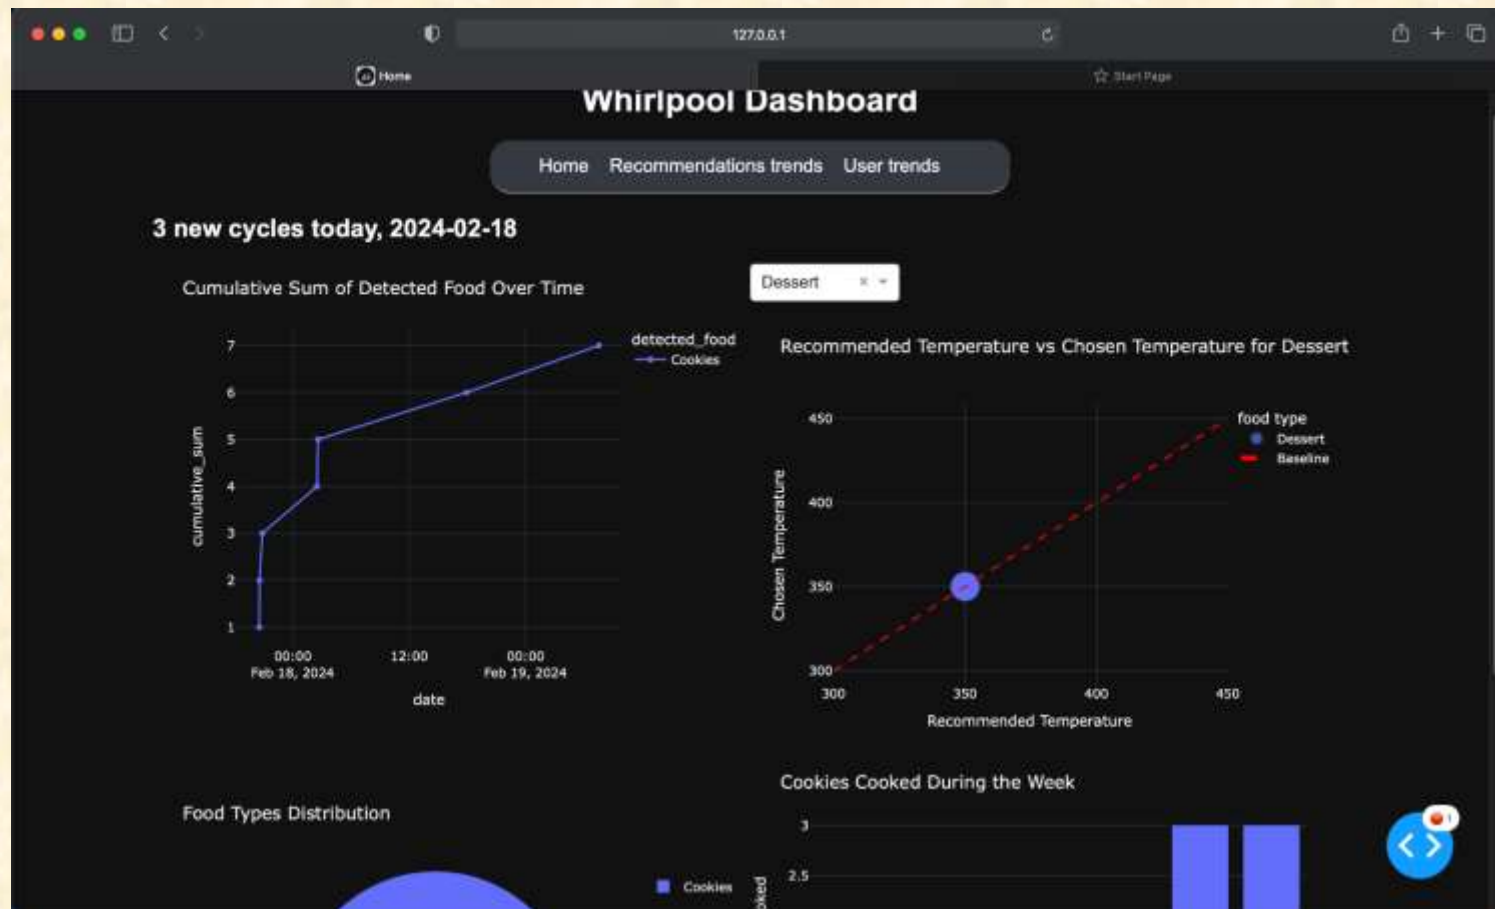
127.0.0.1

Home

Start Page

Whirlpool Dashboard

Home Recommendations trends User trends

3 new cycles today, 2024-02-18

Cumulative Sum of Detected Food Over Time

Dessert × ▾

detected_food
Cookies

7
6
5
4
3
2
1

cumulative_sum

00:00
Feb 18, 2024

12:00

00:00
Feb 19, 2024

date

Recommended Temperature vs Chosen Temperature for Dessert

food type
Dessert
Baseline

450
400
350
300

Chosen Temperature

300 350 400 450

Recommended Temperature

Cookies Cooked During the Week

3
2.5

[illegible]oked

Food Types Distribution

Cookies

1